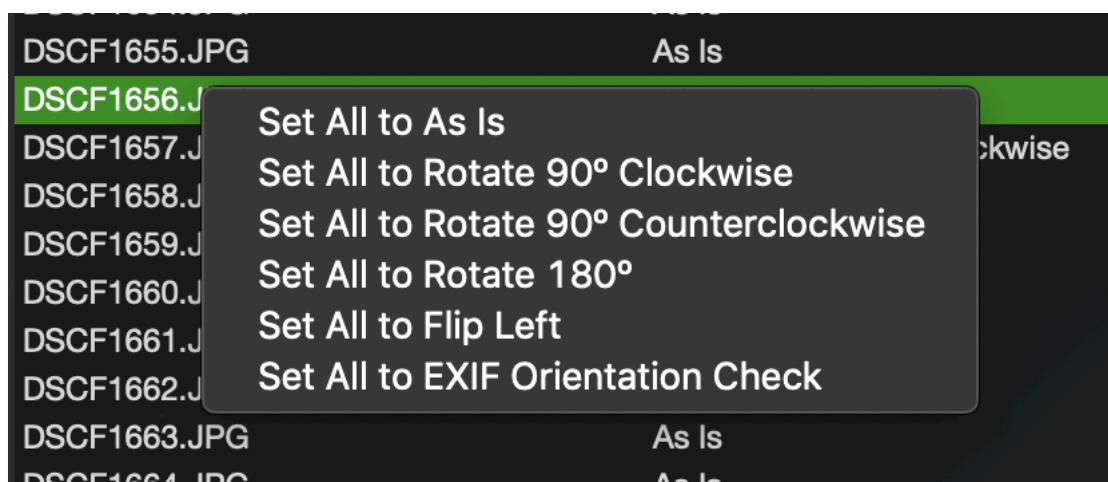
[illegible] As Is
DSCF1655.JPG As Is
DSCF1656.J
Set All to As Is
DSCF1657.J ckwise
Set All to Rotate 90º Clockwise
DSCF1658.J
Set All to Rotate 90º Counterclockwise
DSCF1659.J
Set All to Rotate 180º
DSCF1660.J
Set All to Flip Left
DSCF1661.J
Set All to EXIF Orientation Check
DSCF1662.J
DSCF1663.JPG As Is
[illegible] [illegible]